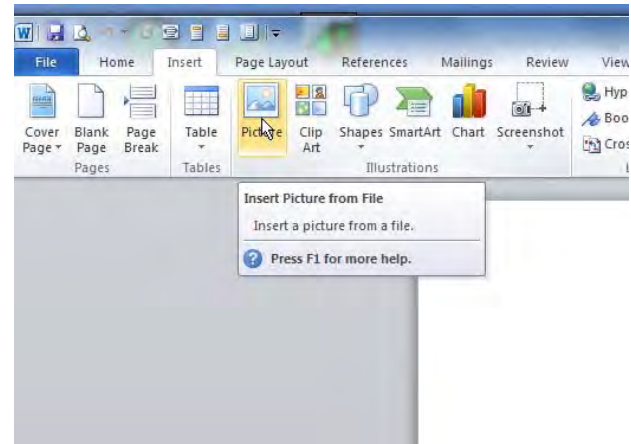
File Home Insert Page Layout References Mailings Review View

Cover Page
Blank Page
Page Break
Pages

Table
Tables

Picture
Clip Art
Shapes
SmartArt
Chart
Screenshot
Illustrations

Hyp
Boo
Cros

Insert Picture from File

Insert a picture from a file.

Press F1 for more help.